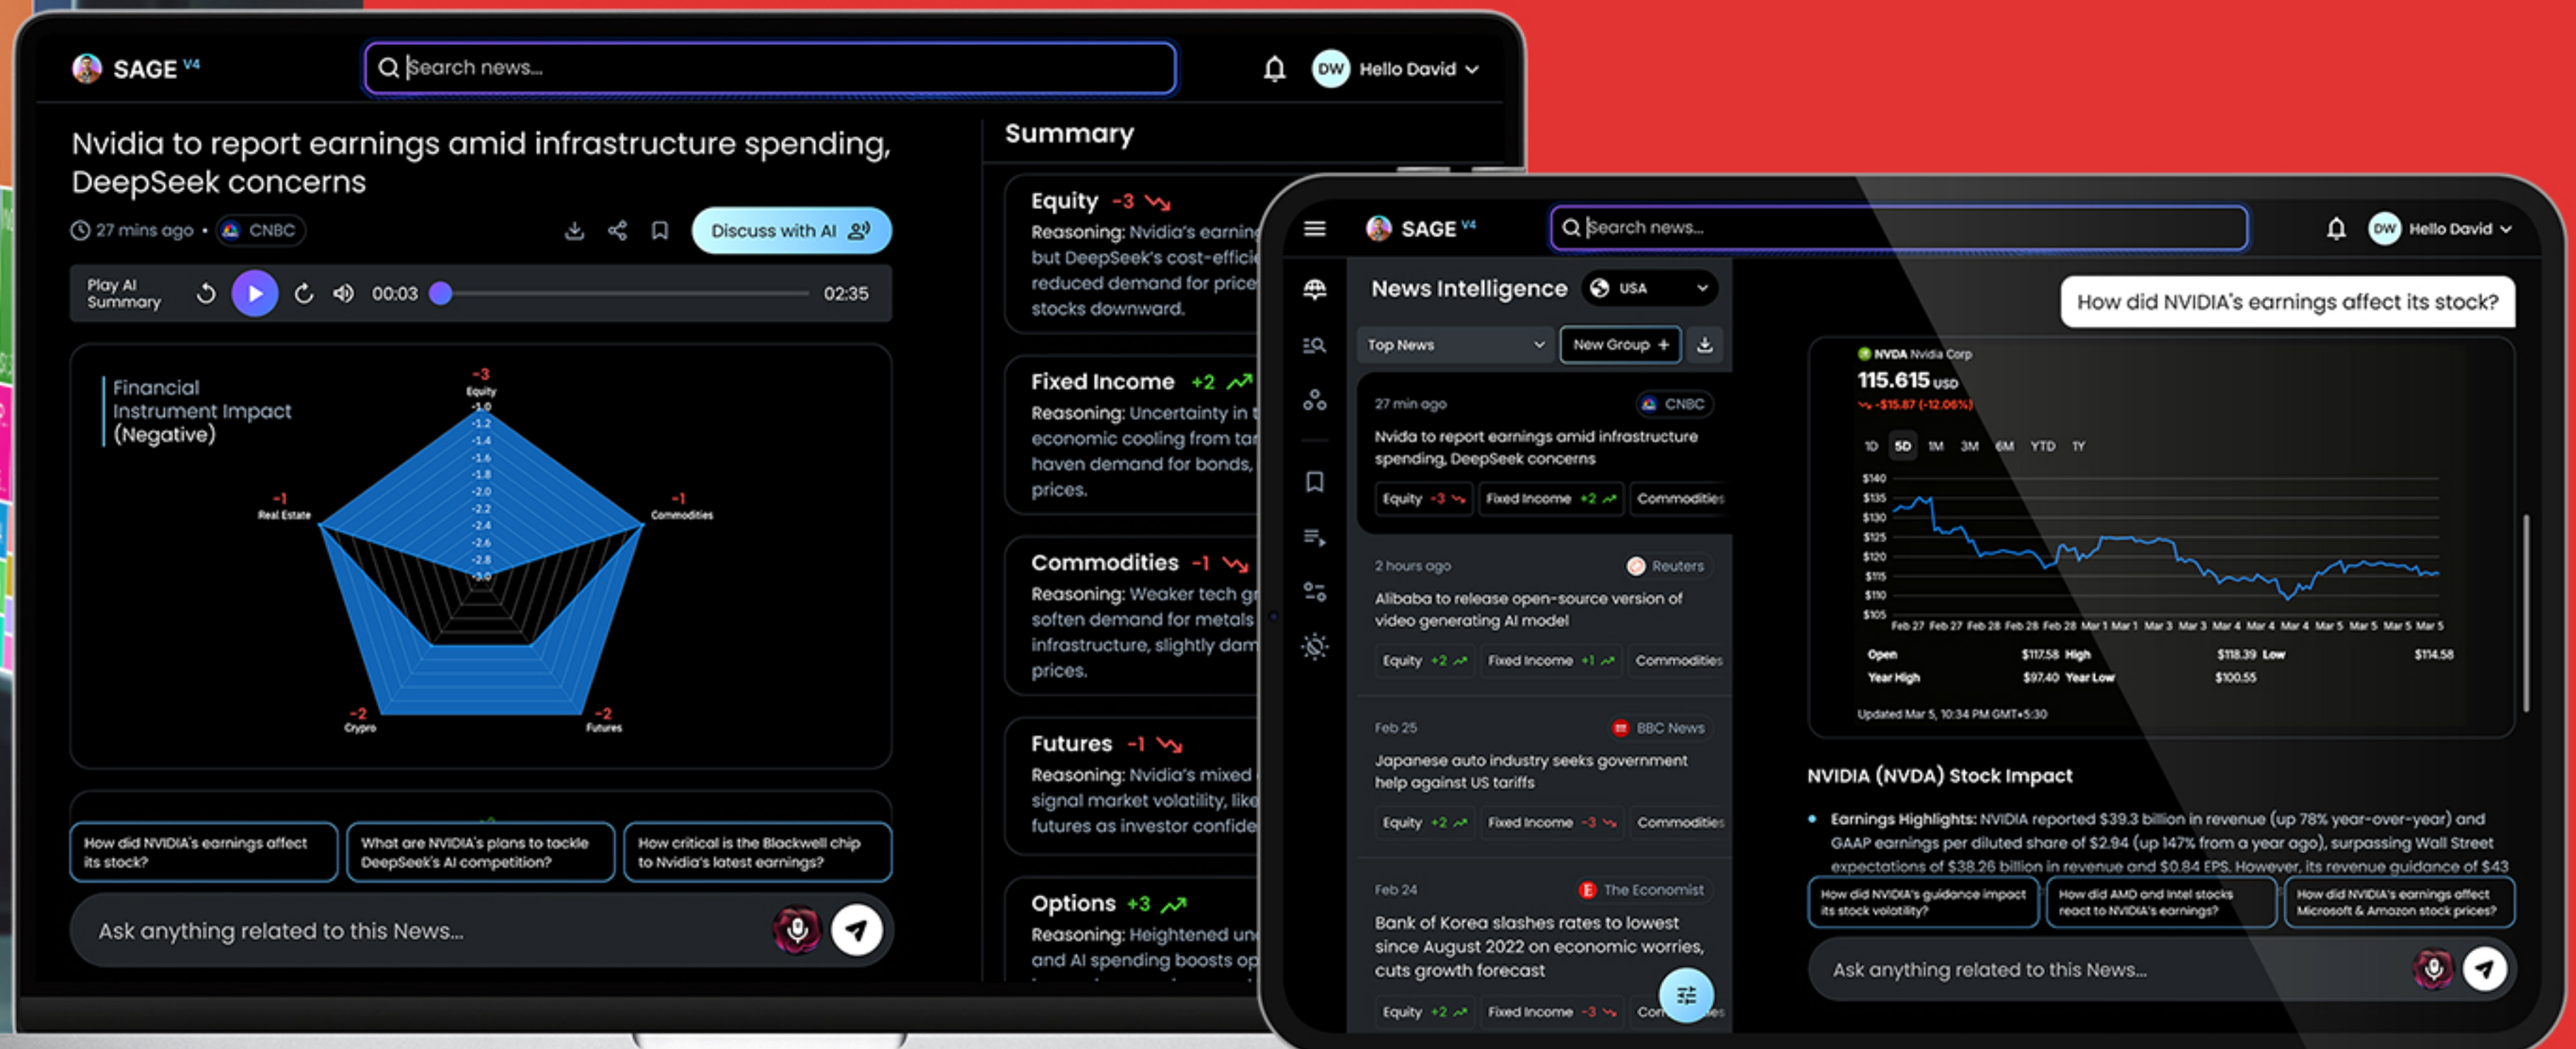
SAGE V4

Search news...

Hello David

Nvidia to report earnings amid infrastructure spending, DeepSeek concerns

27 mins ago • CNBC

Discuss with AI

Play AI Summary 00:03 02:35

Financial Instrument Impact (Negative)

-3 Equity
-1.0 -1.2 -1.4 -1.6 -1.8 -2.0 -2.2 -2.4 -2.6 -2.8 -3.0
-1 Real Estate
-1 Commodities
-2 Crypto
-2 Futures

How did NVIDIA's earnings affect its stock?

What are NVIDIA's plans to tackle DeepSeek's AI competition?

How critical is the Blackwell chip to Nvidia's latest earnings?

Ask anything related to this News...

Summary

Equity -3
Reasoning: Nvidia's earning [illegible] but DeepSeek's cost-effici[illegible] reduced demand for price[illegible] stocks downward.

Fixed Income +2
Reasoning: Uncertainty in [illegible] economic cooling from tar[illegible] haven demand for bonds, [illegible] prices.

Commodities -1
Reasoning: Weaker tech g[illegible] soften demand for metals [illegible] infrastructure, slightly dam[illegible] prices.

Futures -1
Reasoning: Nvidia's mixed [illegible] signal market volatility, like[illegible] futures as investor confide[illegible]

Options +3
Reasoning: Heightened un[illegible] and AI spending boosts op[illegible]

SAGE V4

Search news...

Hello David

News Intelligence USA

Top News New Group +

27 min ago CNBC
Nvida to report earnings amid infrastructure spending, DeepSeek concerns
Equity -3 Fixed Income +2 Commodities

2 hours ago Reuters
Alibaba to release open-source version of video generating AI model
Equity +2 Fixed Income +1 Commodities

Feb 25 BBC News
Japanese auto industry seeks government help against US tariffs
Equity +2 Fixed Income -3 Commodities

Feb 24 The Economist
Bank of Korea slashes rates to lowest since August 2022 on economic worries, cuts growth forecast
Equity +2 Fixed Income -3 Com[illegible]

How did NVIDIA's earnings affect its stock?

NVDA Nvidia Corp
115.615 USD
-$15.87 (-12.06%)

1D 5D 1M 3M 6M YTD 1Y

$140 $135 $130 $125 $120 $115 $110 $105

Feb 27 Feb 27 Feb 28 Feb 28 Feb 28 Mar 1 Mar 1 Mar 3 Mar 3 Mar 4 Mar 4 Mar 4 Mar 5 Mar 5 Mar 5 Mar 5

Open $117.58 High $118.39 Low $114.58
Year High $97.40 Year Low $100.55

Updated Mar 5, 10:34 PM GMT+5:30

NVIDIA (NVDA) Stock Impact

Earnings Highlights: NVIDIA reported $39.3 billion in revenue (up 78% year-over-year) and GAAP earnings per diluted share of $2.94 (up 147% from a year ago), surpassing Wall Street expectations of $38.26 billion in revenue and $0.84 EPS. However, its revenue guidance of $43

How did NVIDIA's guidance impact its stock volatility?

How did AMD and Intel stocks react to NVIDIA's earnings?

How did NVIDIA's earnings affect Microsoft & Amazon stock prices?

Ask anything related to this News...